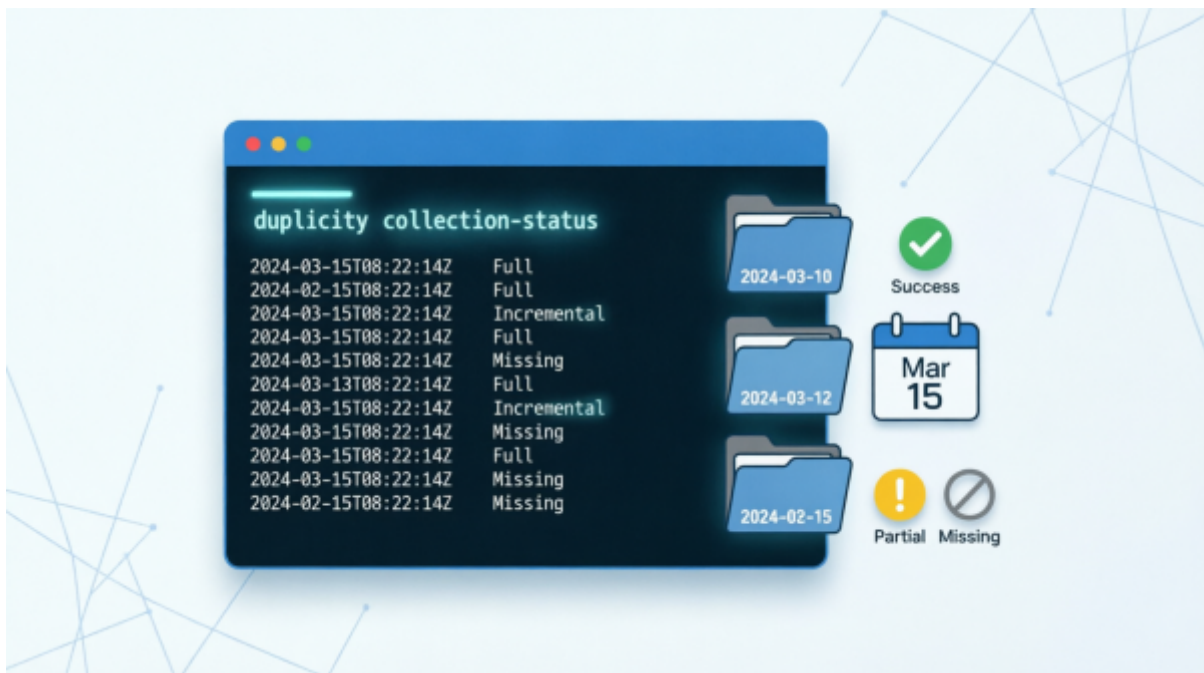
duplicity collection-status

| | |
|---|---|
| 2024-03-15T08:22:14Z | Full |
| 2024-02-15T08:22:14Z | Full |
| 2024-03-15T08:22:14Z | Incremental |
| 2024-03-15T08:22:14Z | Full |
| 2024-03-15T08:22:14Z | Missing |
| 2024-03-13T08:22:14Z | Full |
| 2024-03-15T08:22:14Z | Incremental |
| 2024-03-15T08:22:14Z | Missing |
| 2024-03-15T08:22:14Z | Full |
| 2024-03-15T08:22:14Z | Missing |
| 2024-02-15T08:22:14Z | Missing |

2024-03-10

Success

2024-03-12

Mar
15

2024-02-15

Partial

Missing